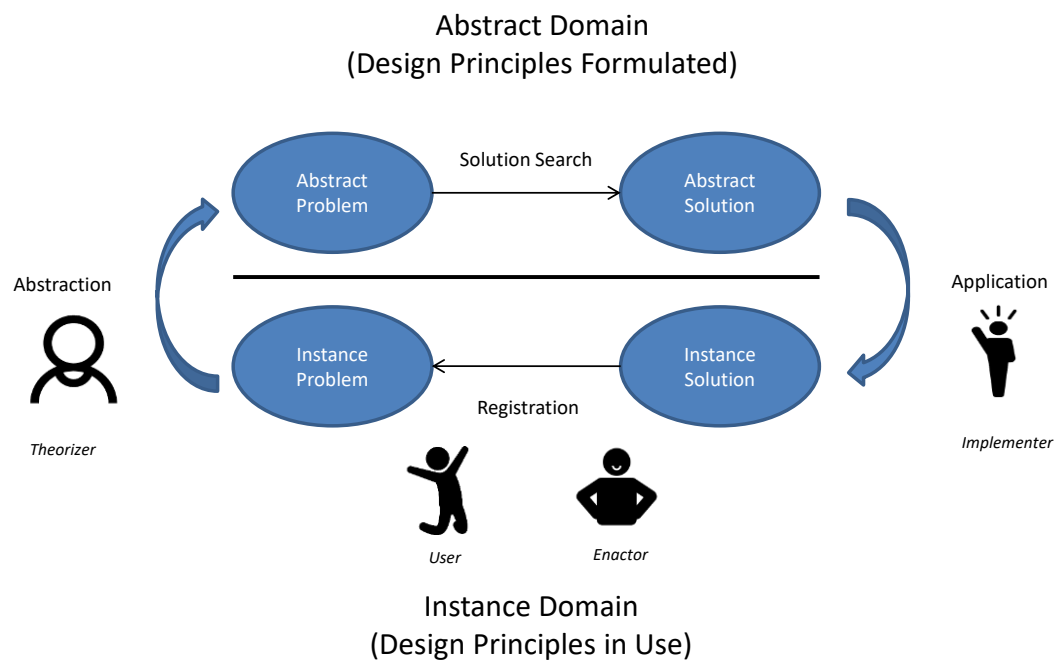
Abstract Domain
(Design Principles Formulated)

Abstract Problem

Solution Search

Abstract Solution

Abstraction

Application

Instance Problem

Instance Solution

Registration

Theorizer

Implementer

User

Enactor

Instance Domain
(Design Principles in Use)